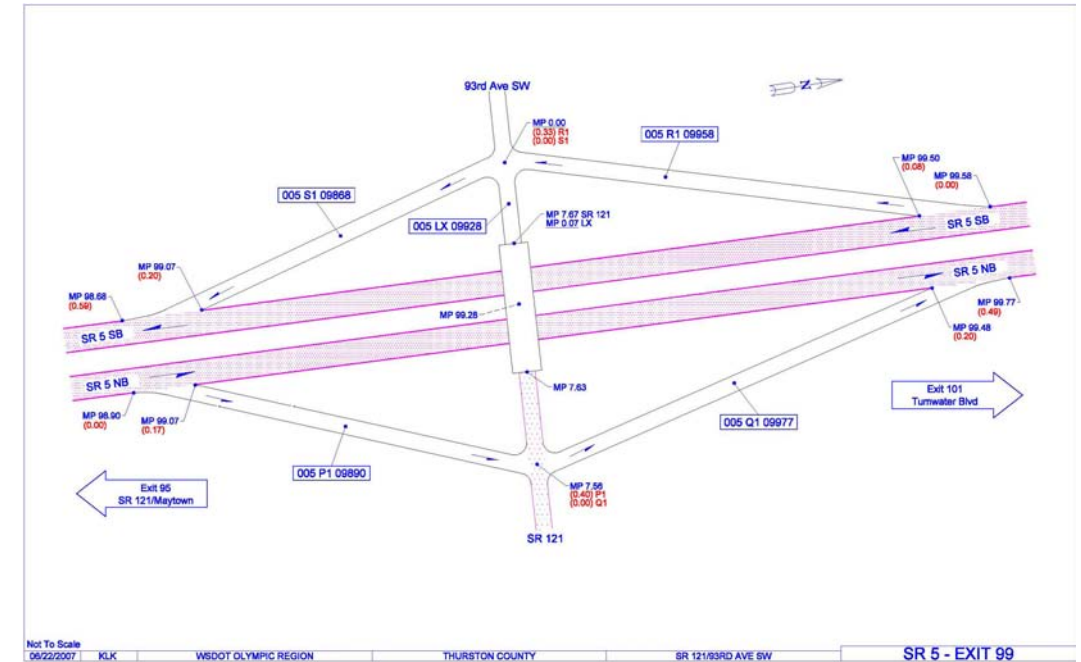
93rd Ave SW

N

MP 0.00
(0.33) R1
(0.00) S1

005 R1 09958

MP 99.50
(0.08)

MP 99.58
(0.00)

005 S1 09868

005 LX 09928

MP 7.67 SR 121
MP 0.07 LX

SR 5 SB

MP 99.07
(0.20)

MP 98.68
(0.59)

SR 5 NB

MP 99.77
(0.49)

MP 99.28

MP 99.48
(0.20)

SR 5 SB

SR 5 NB

MP 7.63

Exit 101
Turnwater Blvd

MP 98.90
(0.00)

MP 99.07
(0.17)

005 Q1 09977

005 P1 09890

Exit 95
SR 121/Maytown

MP 7.56
(0.40) P1
(0.00) Q1

SR 121

Not To Scale
06/22/2007 | KLK | WSDOT OLYMPIC REGION | THURSTON COUNTY | SR 121/93RD AVE SW | SR 5 - EXIT 99